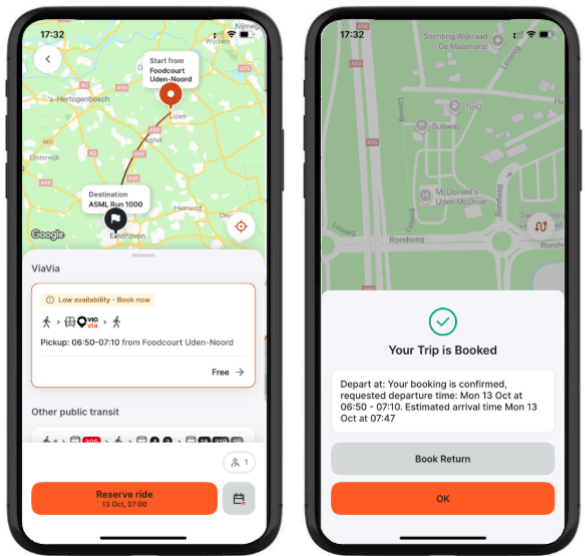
17:32

Start from
Foodcourt
Uden-Noord

's-Hertogenbosch

Oss

Uden

Oisterwijk

Helmond

Destination
ASML Run 1000

Eindhoven

Google

ViaVia

Low availability - Book now

via

Pickup: 06:50–07:10 from Foodcourt Uden-Noord

Free

Other public transit

1

Reserve ride
13 Oct, 07:00

17:32

Stichting Wijkraad De Maashorst

Subway

McDonald's Uden McDrive

Rondweg

Rondweg

Your Trip is Booked

Depart at: Your booking is confirmed, requested departure time: Mon 13 Oct at 06:50 - 07:10. Estimated arrival time Mon 13 Oct at 07:47

Book Return

OK